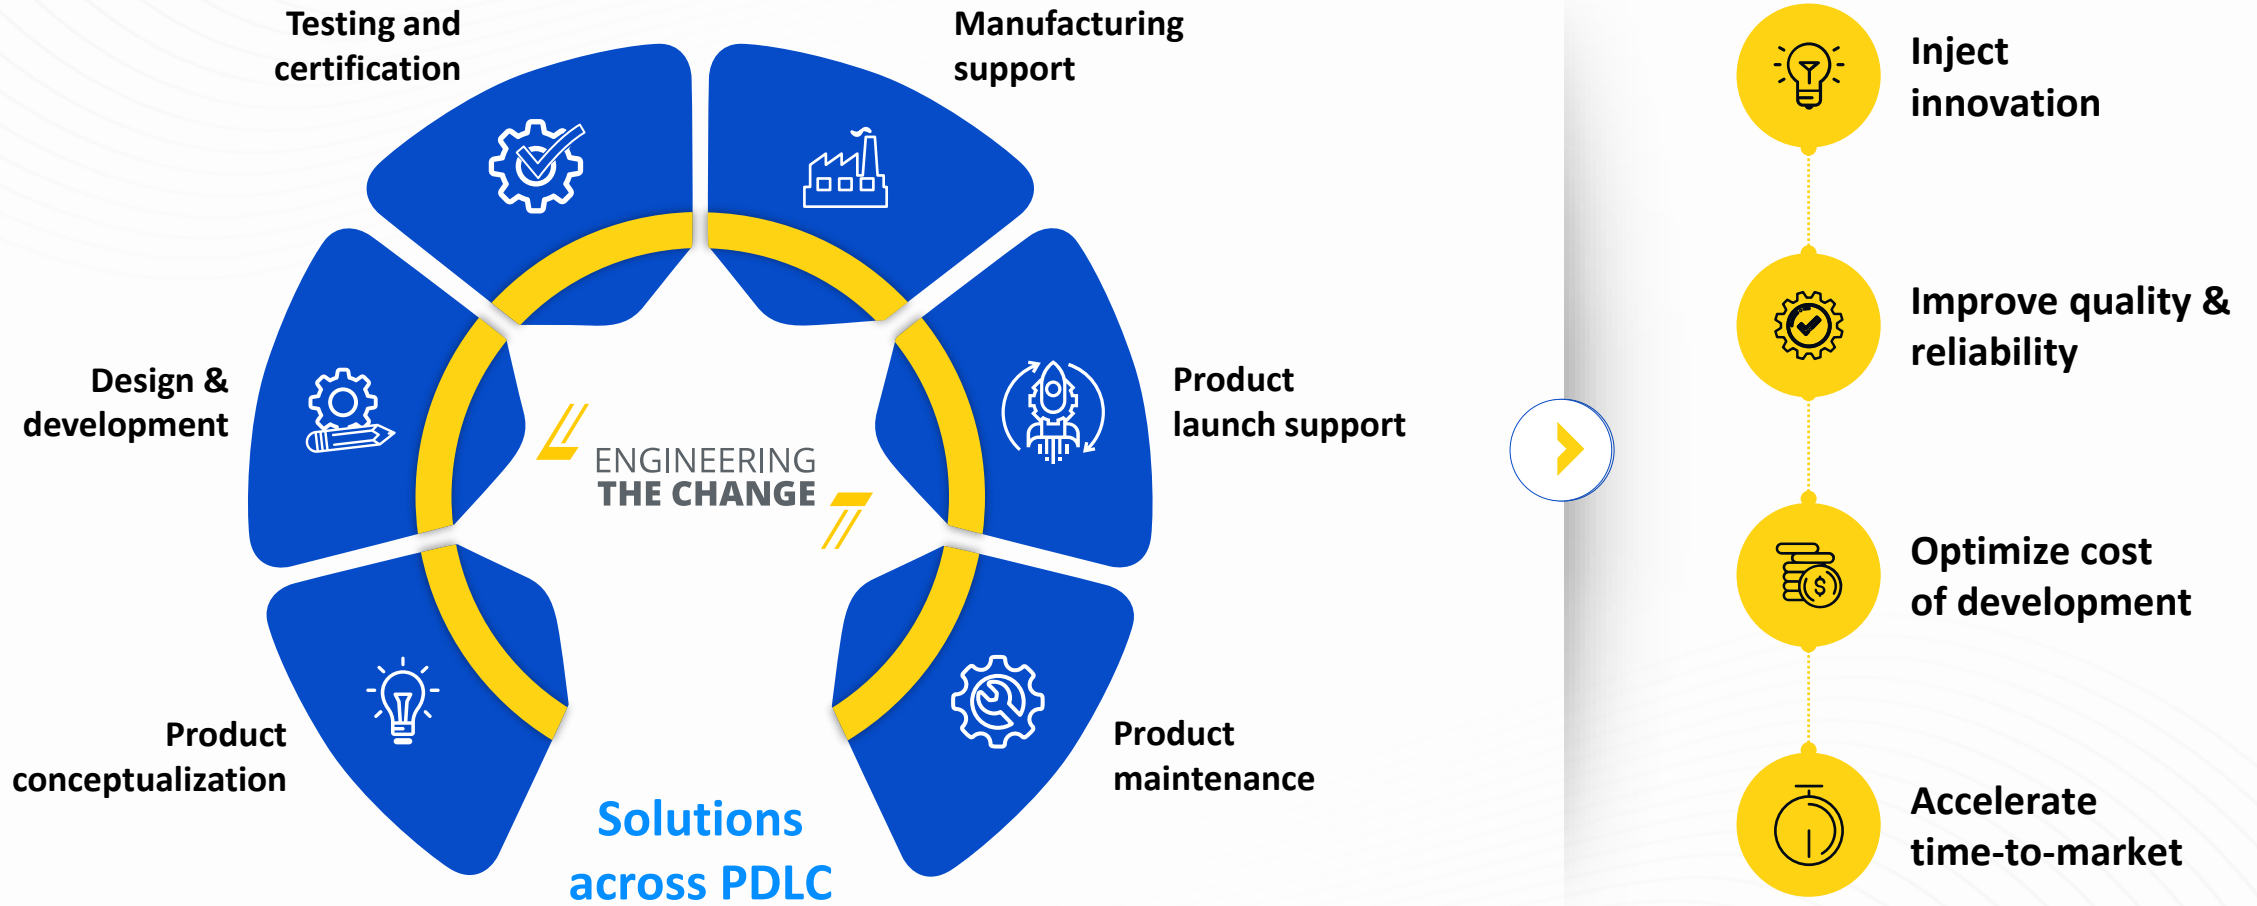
Testing and certification

Manufacturing support

Design & development

Product launch support

ENGINEERING
THE CHANGE

Product conceptualization

Product maintenance

Solutions across PDLC

Inject innovation

Improve quality & reliability

Optimize cost of development

Accelerate time-to-market